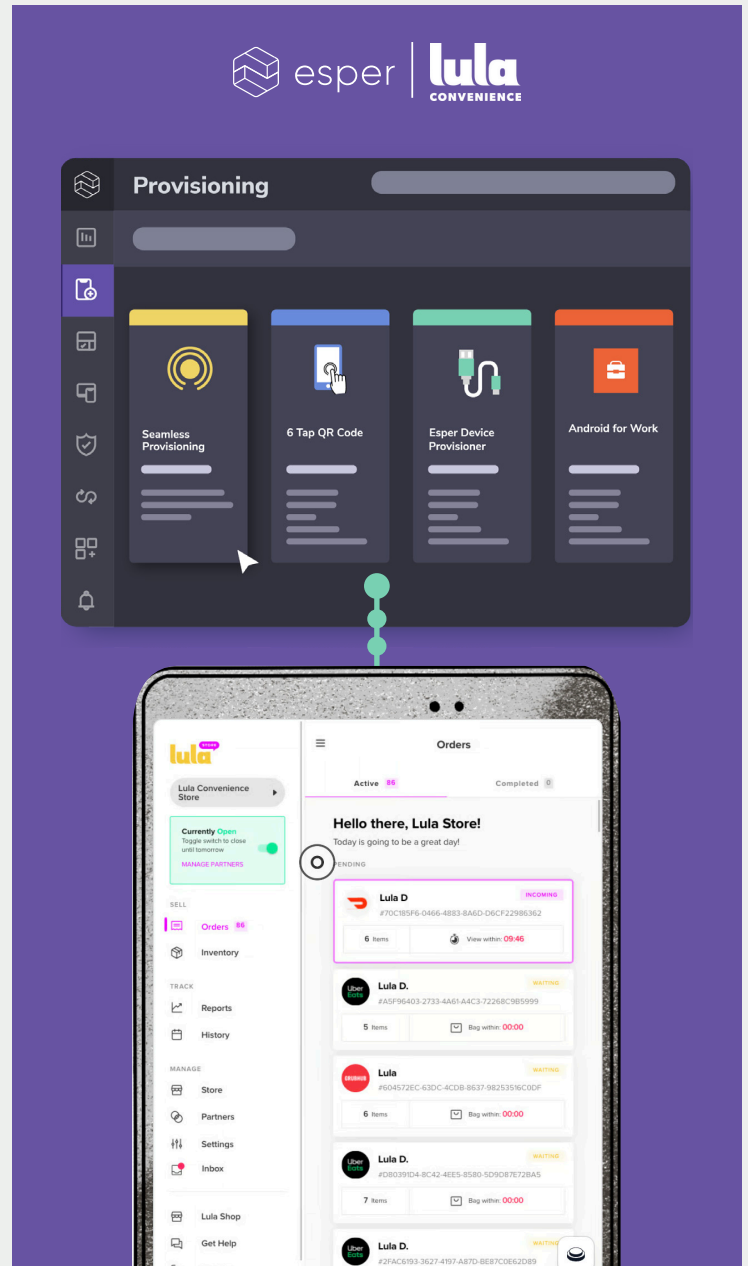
esper | lula CONVENIENCE

Provisioning

Seamless Provisioning

6 Tap QR Code

Esper Device Provisioner

Android for Work

lula

Lula Convenience Store

Currently Open
Toggle switch to close until tomorrow
MANAGE PARTNERS

SELL
Orders 86
Inventory

TRACK
Reports
History

MANAGE
Store
Partners
Settings
Inbox

Lula Shop
Get Help

Orders

Active 86
Completed 0

Hello there, Lula Store!
Today is going to be a great day!

PENDING

Lula D
INCOMING
#70C185F6-0466-4883-8A6D-D6CF22986362
6 Items
View within: 09:46

Lula D.
WAITING
#A5F96403-2733-4A61-A4C3-72268C9B5999
5 Items
Bag within: 00:00

Lula
WAITING
#604572EC-63DC-4CDB-8637-98253516C0DF
6 Items
Bag within: 00:00

Lula D.
WAITING
#D80391D4-8C42-4EE5-8580-59D87E72BA5
7 Items
Bag within: 00:00

Lula D.
WAITING
#2FAC6193-3627-4197-A87D-BE87C0E62D89